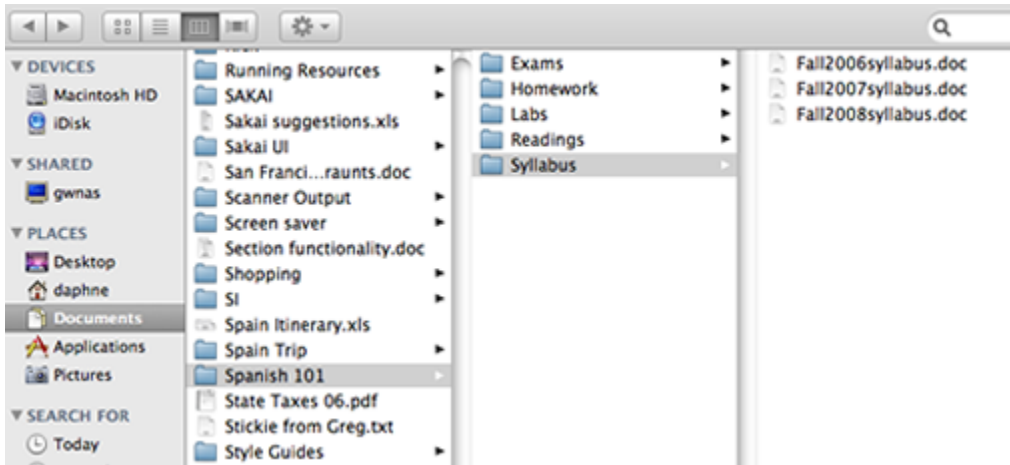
▼ DEVICES
Macintosh HD
iDisk
▼ SHARED
gwnas
▼ PLACES
Desktop
daphne
Documents
Applications
Pictures
▼ SEARCH FOR
Today

Running Resources
SAKAI
Sakai suggestions.xls
Sakai UI
San Franci...raunts.doc
Scanner Output
Screen saver
Section functionality.doc
Shopping
SI
Spain Itinerary.xls
Spain Trip
Spanish 101
State Taxes 06.pdf
Stickie from Greg.txt
Style Guides

Exams
Homework
Labs
Readings
Syllabus

Fall2006syllabus.doc
Fall2007syllabus.doc
Fall2008syllabus.doc